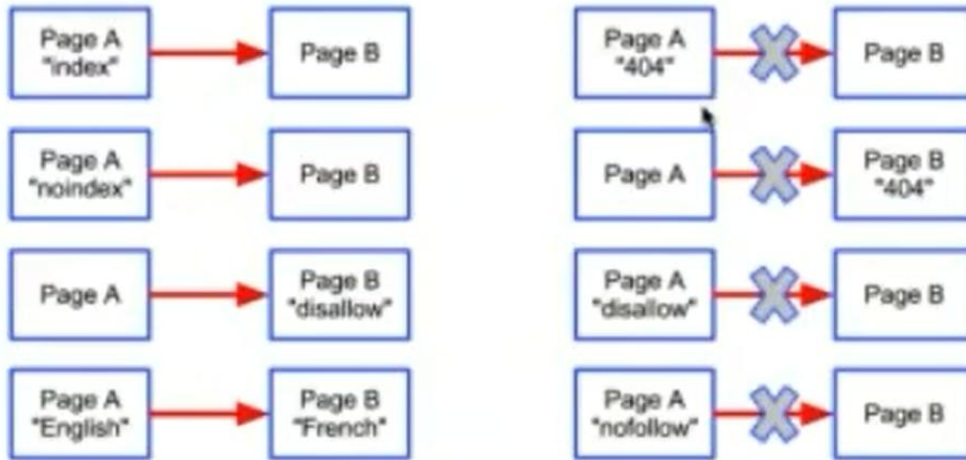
Page A "index"

Page B

Page A "noindex"

Page B

Page A

Page B "disallow"

Page A "English"

Page B "French"

Page A "404"

Page B

Page A

Page B "404"

Page A "disallow"

Page B

Page A "nofollow"

Page B